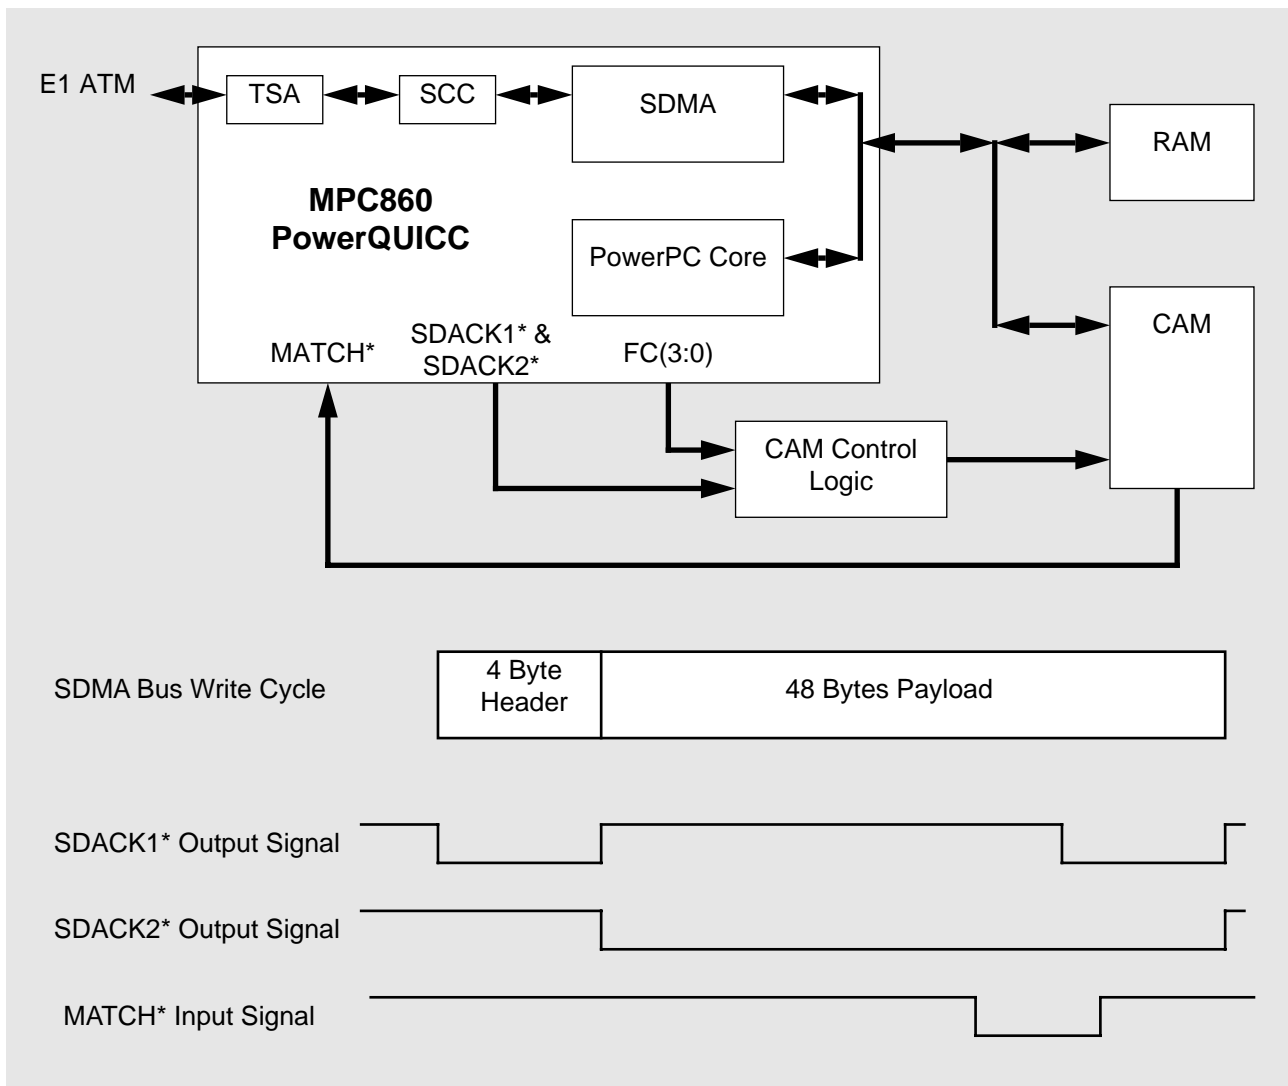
E1 ATM

TSA

SCC

SDMA

RAM

MPC860
PowerQUICC

PowerPC Core

CAM

MATCH*

SDACK1* &
SDACK2*

FC(3:0)

CAM Control
Logic

SDMA Bus Write Cycle

4 Byte
Header

48 Bytes Payload

SDACK1* Output Signal

SDACK2* Output Signal

MATCH* Input Signal